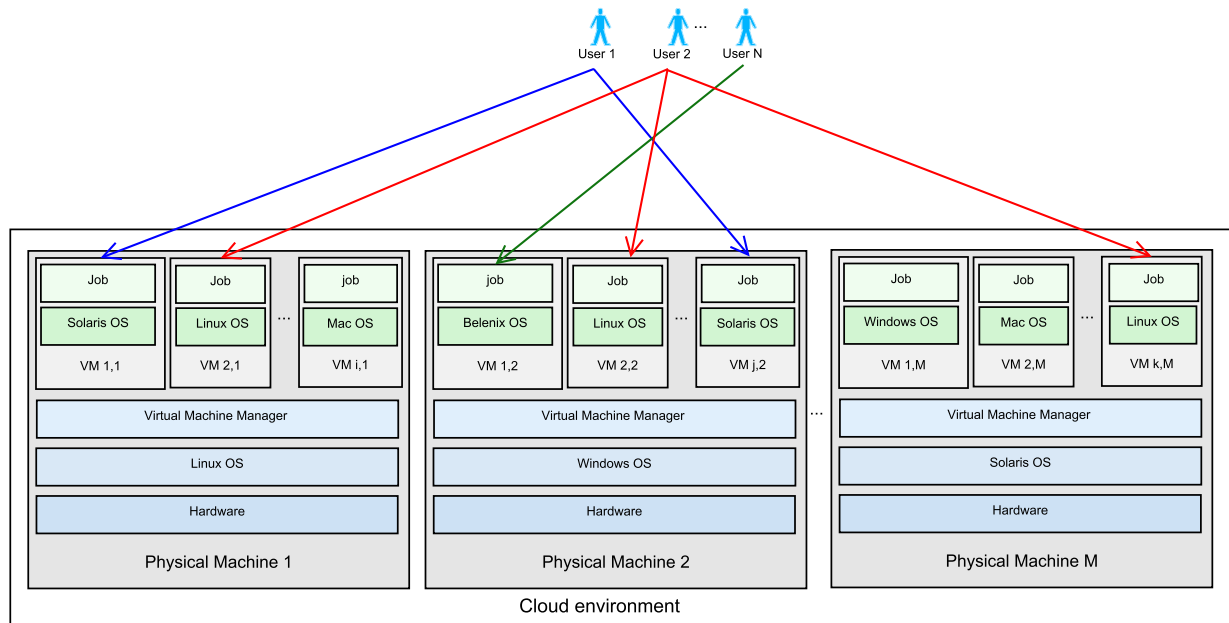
User 1 User 2 ... User N

Job
Solaris OS
VM 1,1

Job
Linux OS
VM 2,1

...

job
Mac OS
VM i,1

Virtual Machine Manager
Linux OS
Hardware

Physical Machine 1

job
Belenix OS
VM 1,2

Job
Linux OS
VM 2,2

...

Job
Solaris OS
VM j,2

Virtual Machine Manager
Windows OS
Hardware

Physical Machine 2

...

Job
Windows OS
VM 1,M

Job
Mac OS
VM 2,M

...

Job
Linux OS
VM k,M

Virtual Machine Manager
Solaris OS
Hardware

Physical Machine M

Cloud environment